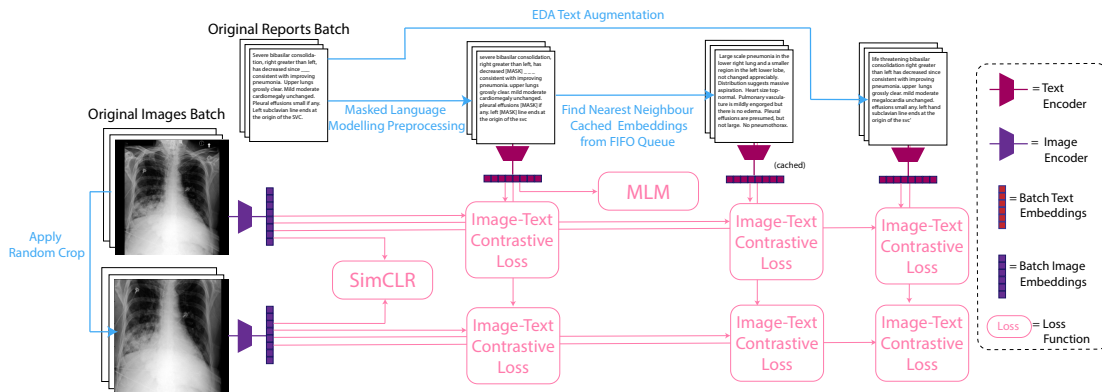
Original Reports Batch

EDA Text Augmentation

Severe bibasilar consolidation, right greater than left, has decreased since ___ consistent with improving pneumonia. Upper lungs grossly clear. Mild moderate cardiomegaly unchanged. Pleural effusions small if any. Left subclavian line ends at the origin of the SVC.

severe bibasilar consolidation, right greater than left, has decreased [MASK] ___ consistent with improving pneumonia. upper lungs grossly clear. mild moderate cardiomegaly unchanged. pleural effusions [MASK] if any. left [MASK] line ends at the origin of the svc

Large scale pneumonia in the lower right lung and a smaller region in the left lower lobe, not changed appreciably. Distribution suggests massive aspiration. Heart size top-normal. Pulmonary vasculature is mildly engorged but there is no edema. Pleural effusions are presumed, but not large. No pneumothorax.

life threatening bibasilar consolidation right greater than left has changed since consistent with improving pneumonia. upper lungs grossly clear. mild moderate megalocardia unchanged. effusions small any. left hand subclavian line ends at the origin of the svc'

Original Images Batch

Masked Language Modelling Preprocessing

Find Nearest Neighbour Cached Embeddings from FIFO Queue

(cached)

MLM

Apply Random Crop

Image-Text Contrastive Loss

Image-Text Contrastive Loss

Image-Text Contrastive Loss

SimCLR

Image-Text Contrastive Loss

Image-Text Contrastive Loss

Image-Text Contrastive Loss

= Text Encoder

= Image Encoder

= Batch Text Embeddings

= Batch Image Embeddings

Loss = Loss Function